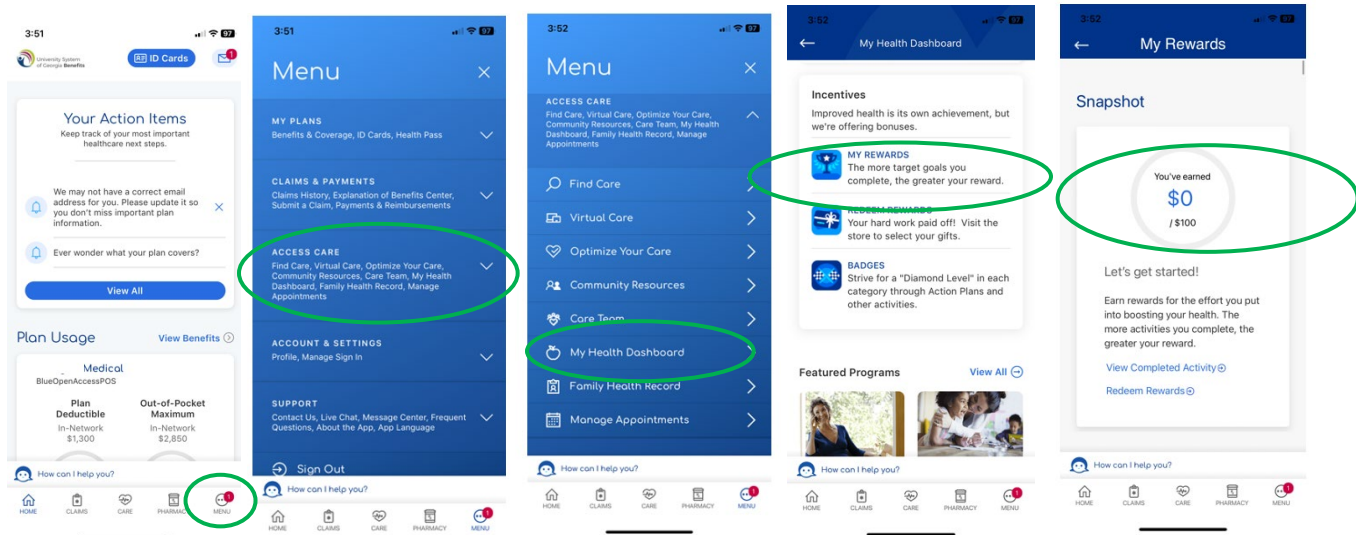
3:51
97

University System of Georgia Benefits

ID Cards

1

Your Action Items
Keep track of your most important healthcare next steps.

We may not have a correct email address for you. Please update it so you don't miss important plan information.

Ever wonder what your plan covers?

View All

Plan Usage
View Benefits

Medical
BlueOpenAccessPOS

Plan Deductible
In-Network
$1,300

Out-of-Pocket Maximum
In-Network
$2,850

How can I help you?

HOME CLAIMS CARE PHARMACY MENU

3:51
97

Menu

MY PLANS
Benefits & Coverage, ID Cards, Health Pass

CLAIMS & PAYMENTS
Claims History, Explanation of Benefits Center, Submit a Claim, Payments & Reimbursements

ACCESS CARE
Find Care, Virtual Care, Optimize Your Care, Community Resources, Care Team, My Health Dashboard, Family Health Record, Manage Appointments

ACCOUNT & SETTINGS
Profile, Manage Sign In

SUPPORT
Contact Us, Live Chat, Message Center, Frequent Questions, About the App, App Language

Sign Out

How can I help you?

HOME CLAIMS CARE PHARMACY MENU

3:52
97

Menu

ACCESS CARE
Find Care, Virtual Care, Optimize Your Care, Community Resources, Care Team, My Health Dashboard, Family Health Record, Manage Appointments

Find Care
Virtual Care
Optimize Your Care
Community Resources
Care Team
My Health Dashboard
Family Health Record
Manage Appointments

How can I help you?

HOME CLAIMS CARE PHARMACY MENU

3:52
97

My Health Dashboard

Incentives
Improved health is its own achievement, but we're offering bonuses.

MY REWARDS
The more target goals you complete, the greater your reward.

REDEEM REWARDS
Your hard work paid off! Visit the store to select your gifts.

BADGES
Strive for a "Diamond Level" in each category through Action Plans and other activities.

Featured Programs
View All

How can I help you?

HOME CLAIMS CARE PHARMACY MENU

3:52
97

My Rewards

Snapshot

You've earned
$0
/ $100

Let's get started!

Earn rewards for the effort you put into boosting your health. The more activities you complete, the greater your reward.

View Completed Activity
Redeem Rewards

How can I help you?

HOME CLAIMS CARE PHARMACY MENU